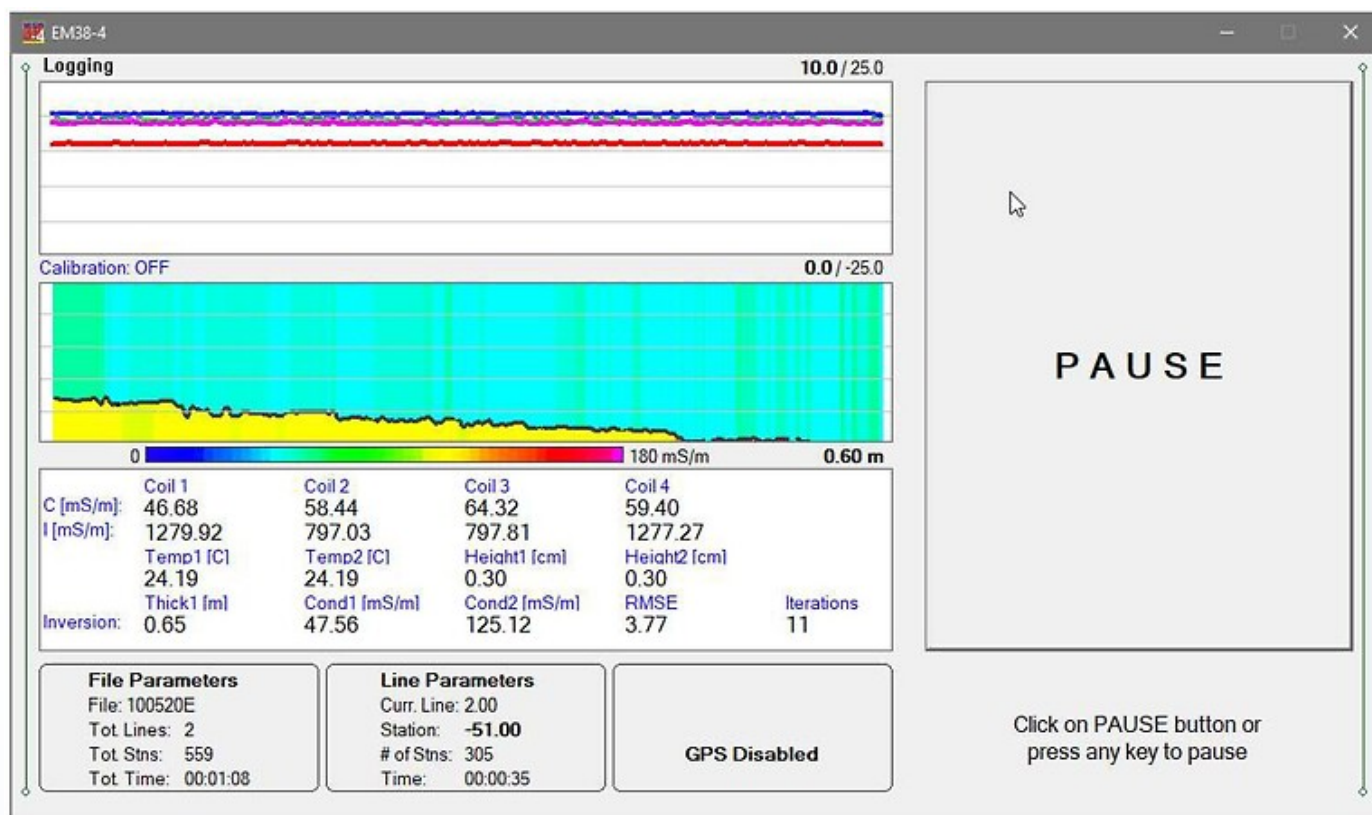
EM38-4

Logging

10.0 / 25.0

Calibration: OFF

0.0 / -25.0

0

180 mS/m

0.60 m

| | Coil 1 | Coil 2 | Coil 3 | Coil 4 | |
|---|---|---|---|---|---|
| C [mS/m]: | 46.68 | 58.44 | 64.32 | 59.40 | |
| I [mS/m]: | 1279.92 | 797.03 | 797.81 | 1277.27 | |
| | Temp1 [C] | Temp2 [C] | Height1 [cm] | Height2 [cm] | |
| | 24.19 | 24.19 | 0.30 | 0.30 | |
| | Thick1 [m] | Cond1 [mS/m] | Cond2 [mS/m] | RMSE | Iterations |
| Inversion: | 0.65 | 47.56 | 125.12 | 3.77 | 11 |

File Parameters
File: 100520E
Tot. Lines: 2
Tot. Stns: 559
Tot. Time: 00:01:08

Line Parameters
Curr. Line: 2.00
Station: -51.00
# of Stns: 305
Time: 00:00:35

GPS Disabled

PAUSE

Click on PAUSE button or press any key to pause